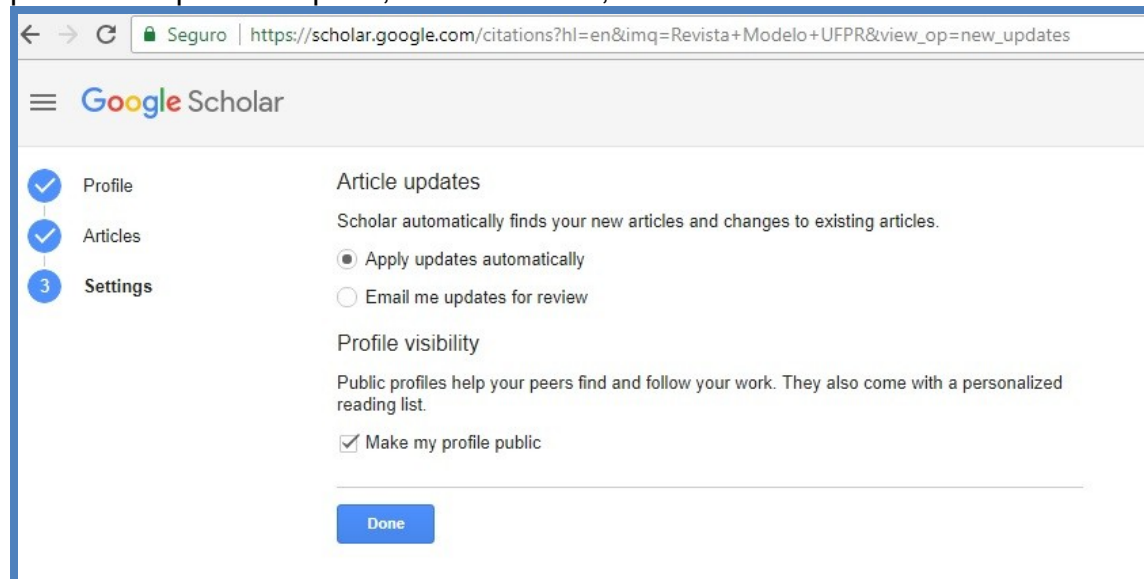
Seguro | https://scholar.google.com/citations?hl=en&imq=Revista+Modelo+UFPR&view_op=new_updates

Google Scholar

Profile

Articles

3 Settings

Article updates

Scholar automatically finds your new articles and changes to existing articles.

Apply updates automatically

Email me updates for review

Profile visibility

Public profiles help your peers find and follow your work. They also come with a personalized reading list.

Make my profile public

Done